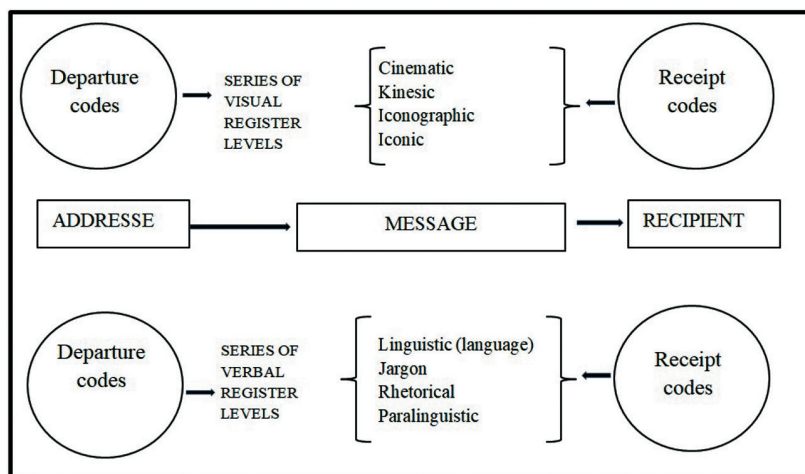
Departure codes

SERIES OF VISUAL REGISTER LEVELS

Cinematic
Kinesic
Iconographic
Iconic

Receipt codes

ADDRESSE

MESSAGE

RECIPIENT

Departure codes

SERIES OF VERBAL REGISTER LEVELS

Linguistic (language)
Jargon
Rhetorical
Paralinguistic

Receipt codes